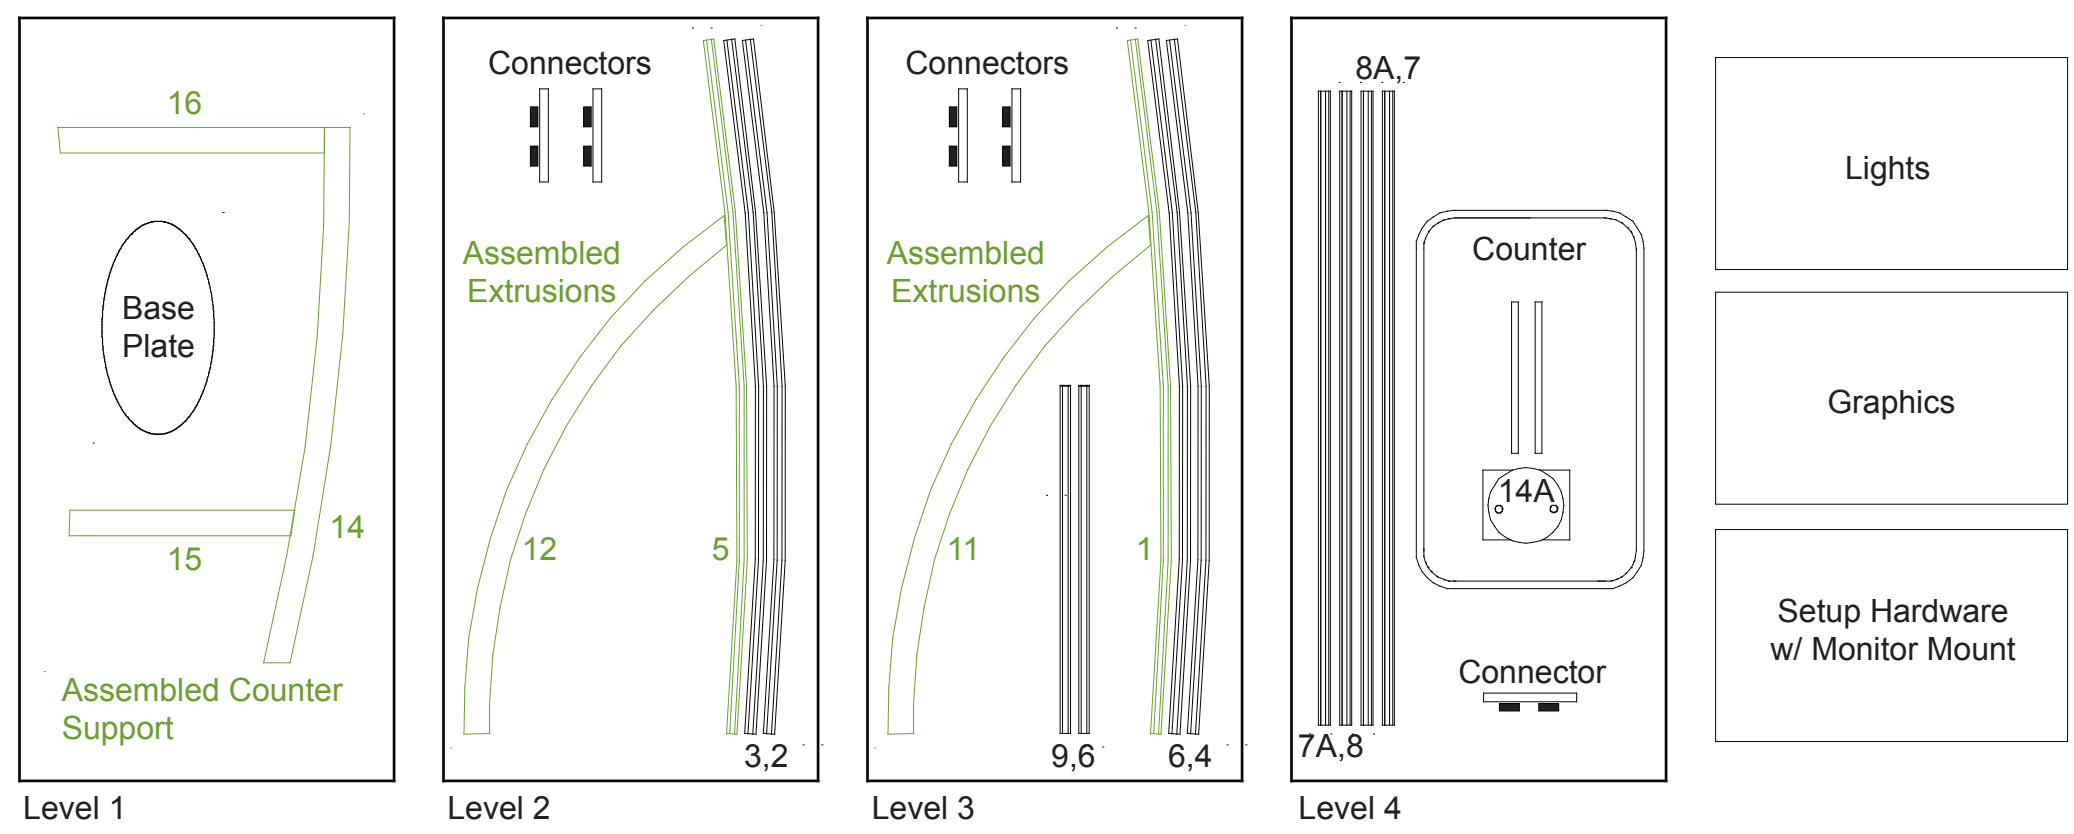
16

Base Plate

14

15

Assembled Counter Support

Level 1

Connectors

Assembled Extrusions

12

5

3,2

Level 2

Connectors

Assembled Extrusions

11

1

9,6

6,4

Level 3

8A,7

Counter

14A

Connector

7A,8

Level 4

Lights

Graphics

Setup Hardware w/ Monitor Mount